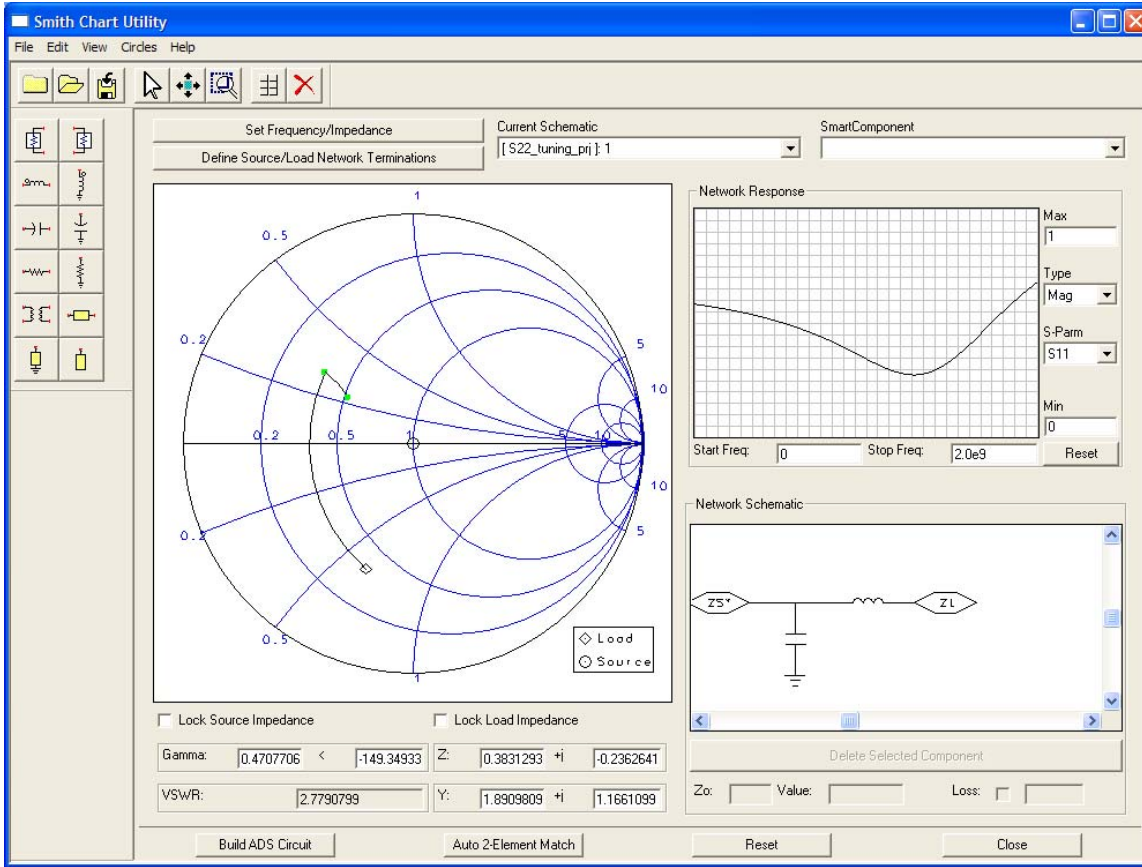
Smith Chart Utility

File Edit View Circles Help

Set Frequency/Impedance

Define Source/Load Network Terminations

Current Schematic

[ S22_tuning_prj ]: 1

SmartComponent

1
0.5
0.2
0.2
0.5
1
5
10
0.2
0.5
1
5
10
10
5
0.2
0.5
1

◇ Load
○ Source

Network Response

Max
1

Type
Mag

S-Parm
S11

Min
0

Start Freq: 0
Stop Freq: 2.0e9
Reset

Network Schematic

ZS*
ZL

Delete Selected Component

Zo:
Value:
Loss:

Lock Source Impedance

Lock Load Impedance

Gamma: 0.4707706 < -149.34933

Z: 0.3831293 +i -0.2362641

VSWR: 2.7790799

Y: 1.8909809 +i 1.1661099

Build ADS Circuit

Auto 2-Element Match

Reset

Close